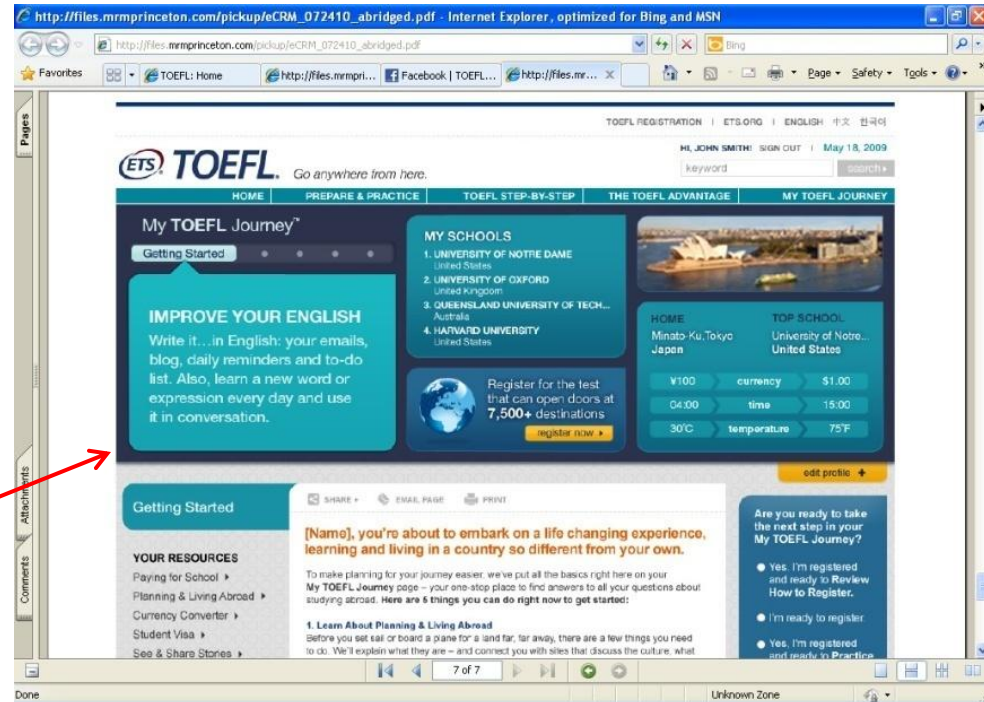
http://files.mrmprinceton.com/pickup/eCRM_072410_abridged.pdf - Internet Explorer, optimized for Bing and MSN

http://files.mrmprinceton.com/pickup/eCRM_072410_abridged.pdf

Bing

Favorites

TOEFL: Home

http://files.mrmpri...

Facebook | TOEFL...

http://files.mr...

Page ▾ Safety ▾ Tools ▾

Pages

TOEFL REGISTRATION | ETS.ORG | ENGLISH 中文 한국어

HI, JOHN SMITH! SIGN OUT | May 18, 2009

ETS TOEFL. Go anywhere from here.

keyword

search

HOME | PREPARE & PRACTICE | TOEFL STEP-BY-STEP | THE TOEFL ADVANTAGE | MY TOEFL JOURNEY

My TOEFL Journey™

Getting Started

IMPROVE YOUR ENGLISH

Write it…in English: your emails, blog, daily reminders and to-do list. Also, learn a new word or expression every day and use it in conversation.

MY SCHOOLS

1. UNIVERSITY OF NOTRE DAME
United States
2. UNIVERSITY OF OXFORD
United Kingdom
3. QUEENSLAND UNIVERSITY OF TECH...
Australia
4. HARVARD UNIVERSITY
United States

Register for the test that can open doors at 7,500+ destinations

register now ▸

HOME
Minato-Ku,Tokyo
Japan

TOP SCHOOL
University of Notre...
United States

| ¥100 | currency | $1.00 |
|---|---|---|
| 04:00 | time | 15:00 |
| 30°C | temperature | 75°F |

edit profile +

Attachments

Comments

Getting Started

YOUR RESOURCES

Paying for School ▸
Planning & Living Abroad ▸
Currency Converter ▸
Student Visa ▸
See & Share Stories ▸

SHARE ▸ EMAIL PAGE PRINT

[Name], you're about to embark on a life changing experience, learning and living in a country so different from your own.

To make planning for your journey easier, we've put all the basics right here on your My TOEFL Journey page – your one-stop place to find answers to all your questions about studying abroad. Here are 5 things you can do right now to get started:

1. Learn About Planning & Living Abroad
Before you set sail or board a plane for a land far, far away, there are a few things you need to do. We'll explain what they are – and connect you with sites that discuss the culture, what

Are you ready to take the next step in your My TOEFL Journey?

Yes, I'm registered and ready to Review How to Register.

I'm ready to register.

Yes, I'm registered and ready to Practice

7 of 7

Done

Unknown Zone